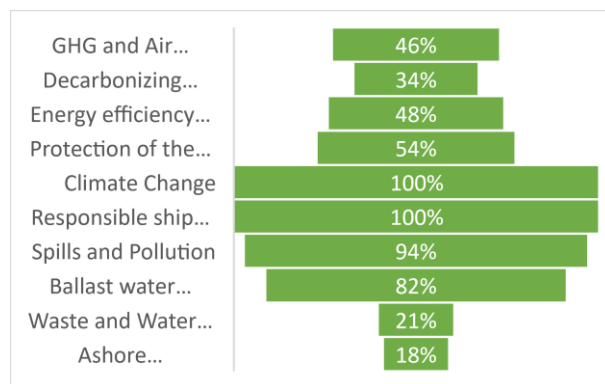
GHG and Air… 46%
Decarbonizing… 34%
Energy efficiency… 48%
Protection of the… 54%
Climate Change 100%
Responsible ship… 100%
Spills and Pollution 94%
Ballast water… 82%
Waste and Water… 21%
Ashore… 18%